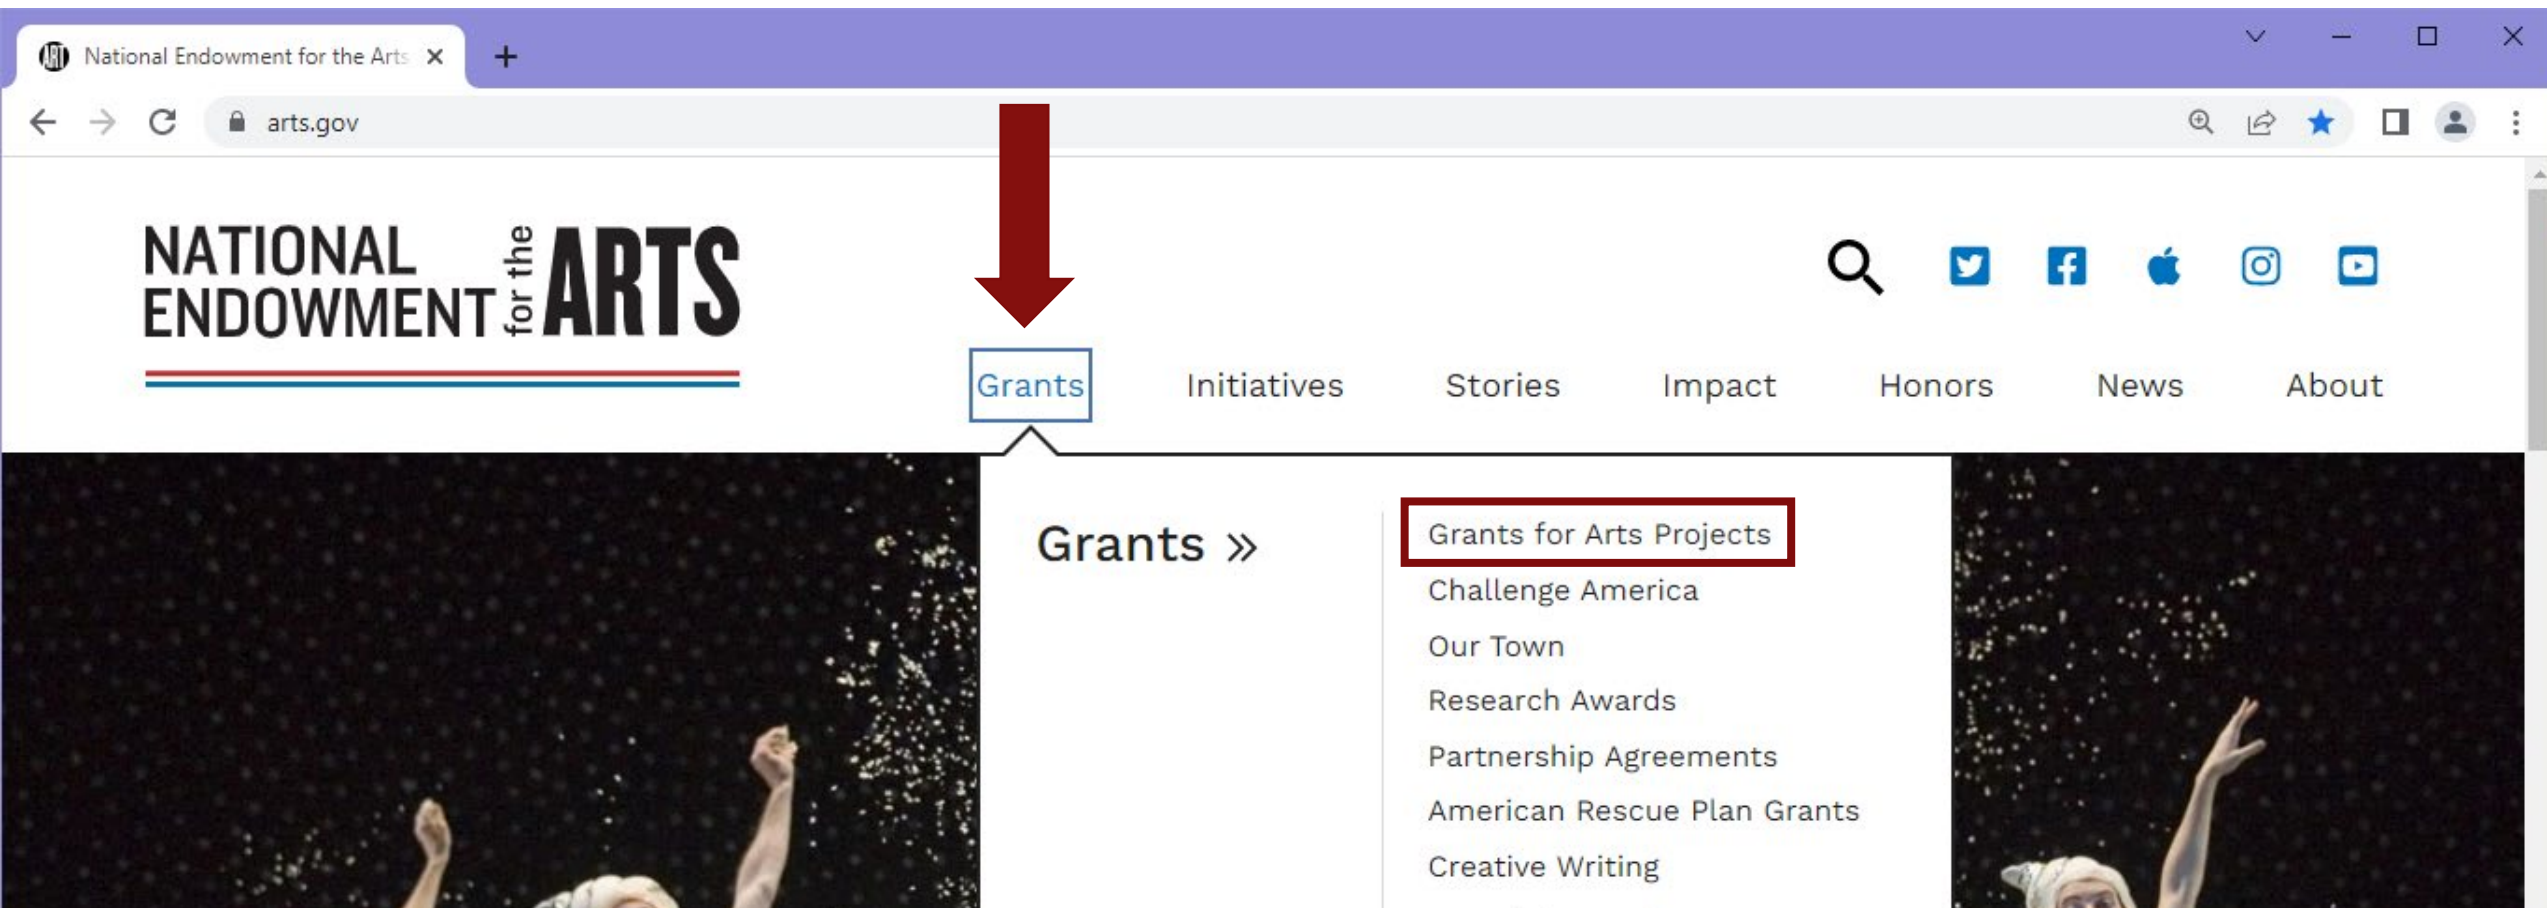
National Endowment for the Arts

arts.gov

NATIONAL ENDOWMENT for the ARTS

Grants Initiatives Stories Impact Honors News About

Grants »

Grants for Arts Projects
Challenge America
Our Town
Research Awards
Partnership Agreements
American Rescue Plan Grants
Creative Writing